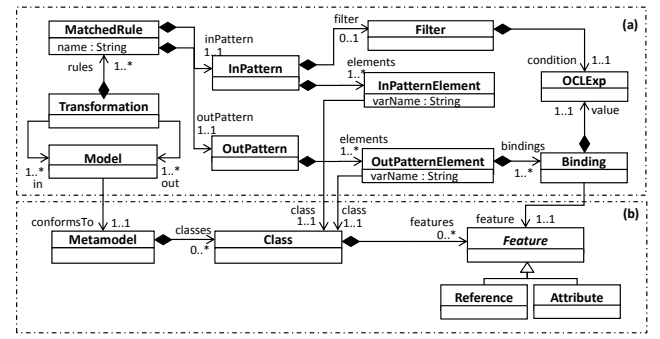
(a)

MatchedRule
name : String

inPattern
1..1

filter
0..1

Filter

rules
1..*

InPattern

elements
1..*

InPatternElement
varName : String

condition 1..1

OCLExp

Transformation

outPattern
1..1

1..1 value

Model

1..*
in

1..*
out

OutPattern

elements
1..*

OutPatternElement
varName : String

bindings
1..*

Binding

(b)

conformsTo 1..1

class
1..1

class
1..1

feature 1..1

Metamodel

classes
0..*

Class

features
0..*

*Feature*

Reference

Attribute